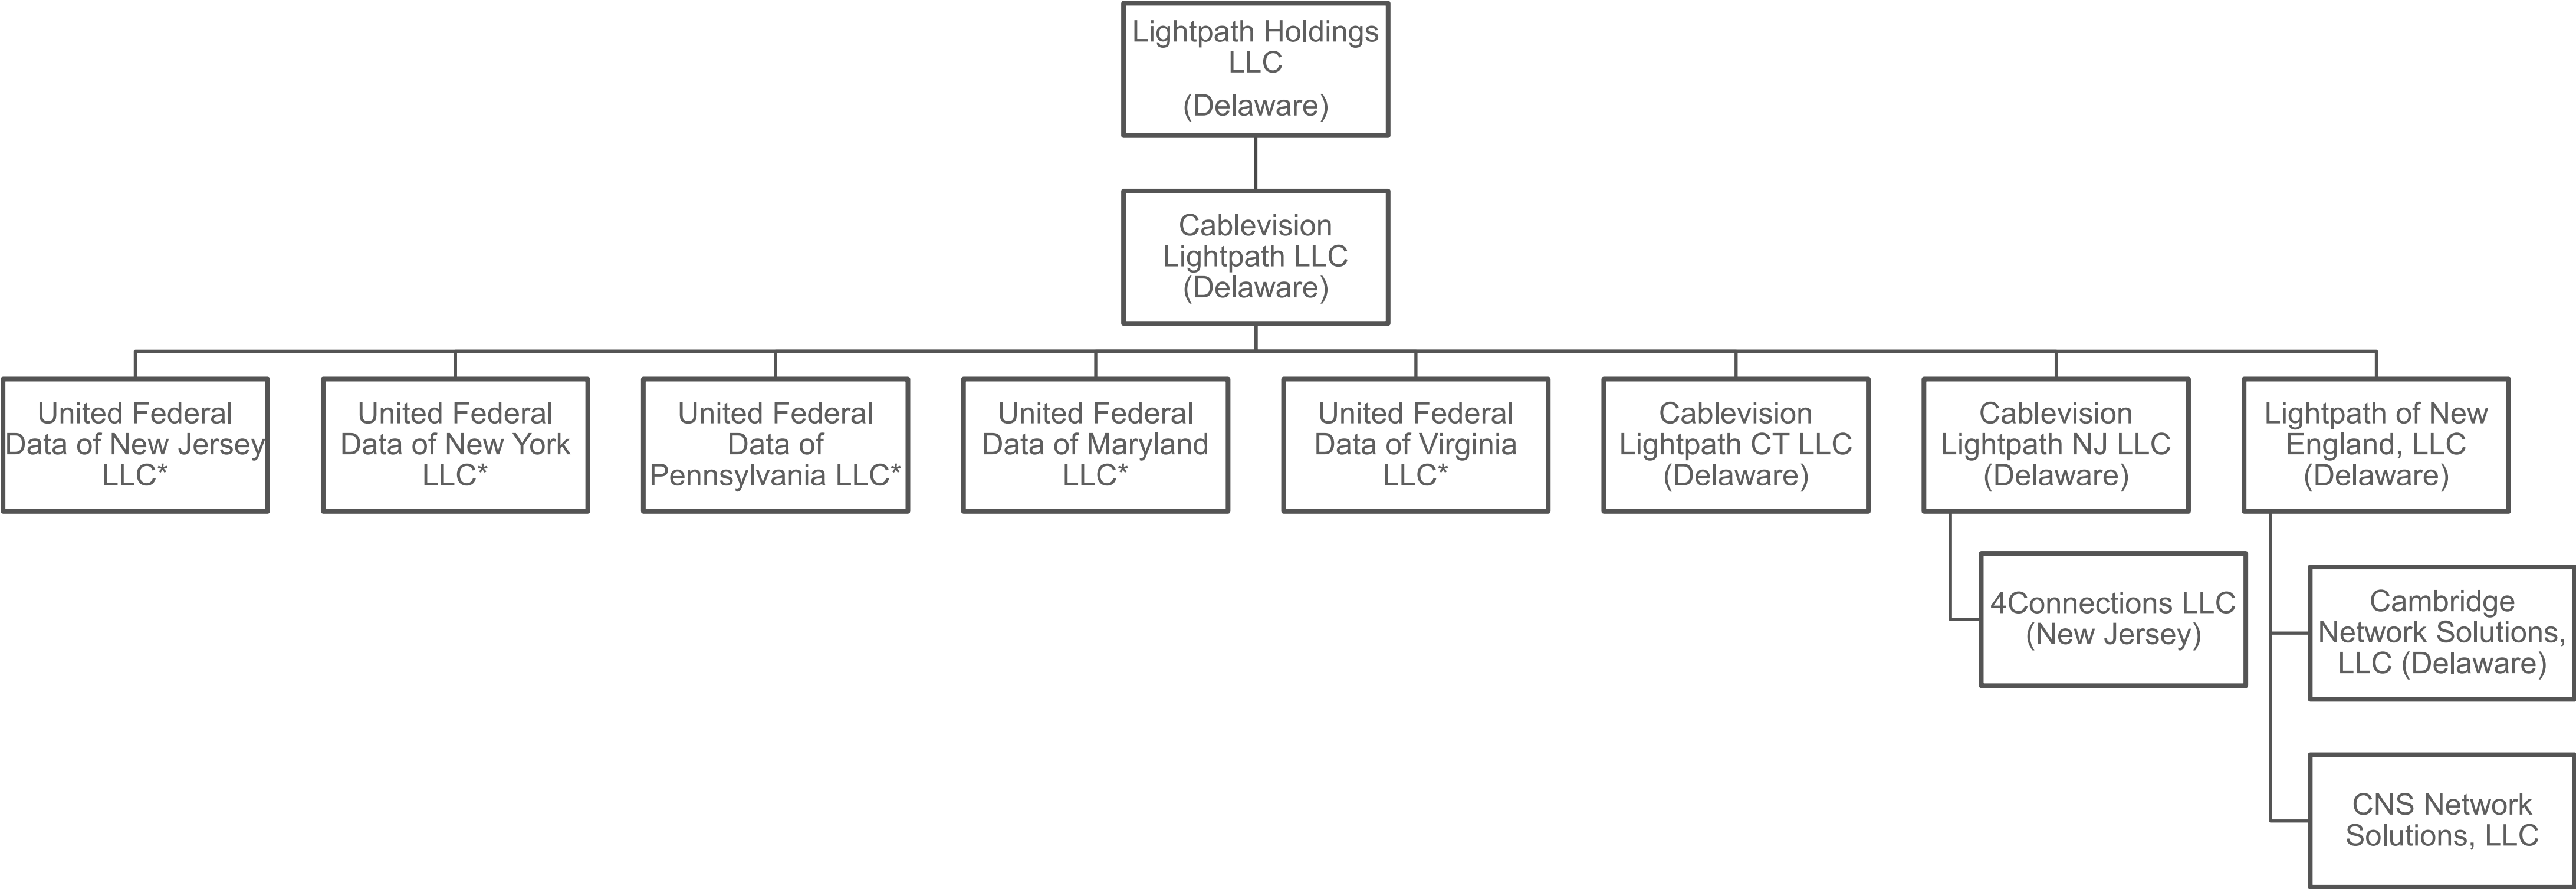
Lightpath Holdings LLC
(Delaware)

Cablevision Lightpath LLC
(Delaware)

United Federal Data of New Jersey LLC*

United Federal Data of New York LLC*

United Federal Data of Pennsylvania LLC*

United Federal Data of Maryland LLC*

United Federal Data of Virginia LLC*

Cablevision Lightpath CT LLC
(Delaware)

Cablevision Lightpath NJ LLC
(Delaware)

Lightpath of New England, LLC
(Delaware)

4Connections LLC
(New Jersey)

Cambridge Network Solutions, LLC (Delaware)

CNS Network Solutions, LLC